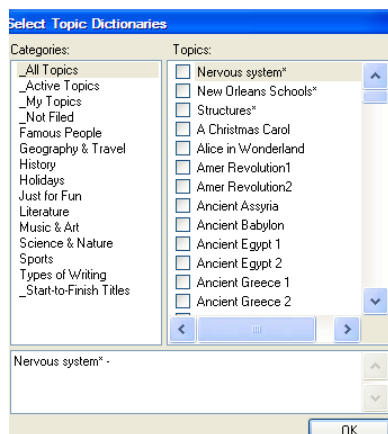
Select Topic Dictionaries

Categories:
_All Topics
_Active Topics
_My Topics
_Not Filed
Famous People
Geography & Travel
History
Holidays
Just for Fun
Literature
Music & Art
Science & Nature
Sports
Types of Writing
_Start-to-Finish Titles

Topics:
Nervous system*
New Orleans Schools*
Structures*
A Christmas Carol
Alice in Wonderland
Amer Revolution1
Amer Revolution2
Ancient Assyria
Ancient Babylon
Ancient Egypt 1
Ancient Egypt 2
Ancient Greece 1
Ancient Greece 2

Nervous system* -

OK